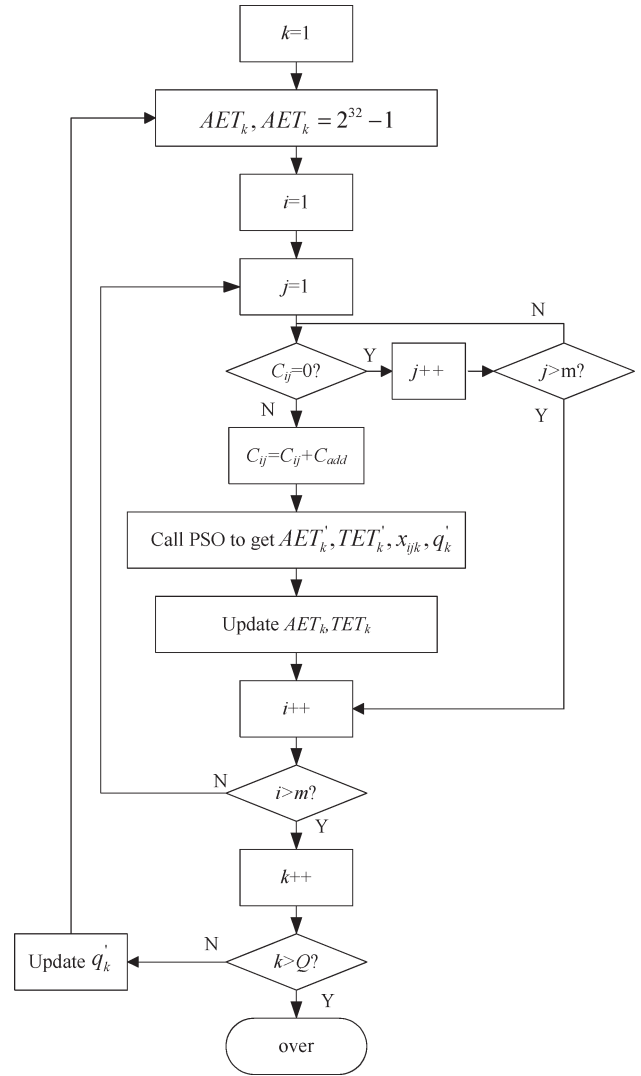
$k$=1

$AET_k, AET_k = 2^{32}-1$

$i$=1

$j$=1

N

$C_{ij}$=0?

Y

$j$++

$j$>m?

N

Y

$C_{ij}$=$C_{ij}$+$C_{add}$

Call PSO to get $AET_k^{'}, TET_k^{'}, x_{ijk}, q_k^{'}$

Update $AET_k, TET_k$

$i$++

N

$i$>$m$?

Y

$k$++

Update $q_k^{'}$

N

$k$>$Q$?

Y

over